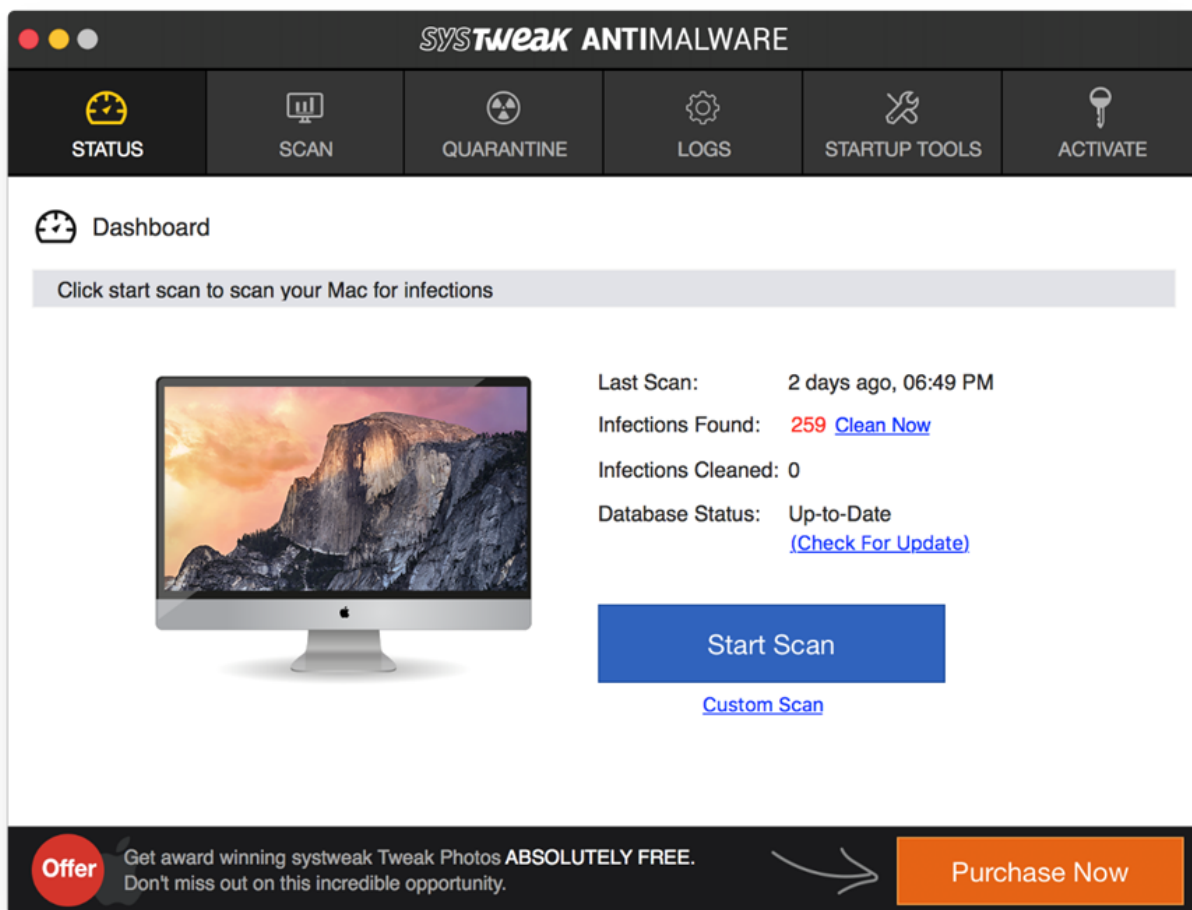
SYSTWEAK ANTIMALWARE

STATUS
SCAN
QUARANTINE
LOGS
STARTUP TOOLS
ACTIVATE

Dashboard

Click start scan to scan your Mac for infections

Last Scan: 2 days ago, 06:49 PM
Infections Found: 259 Clean Now
Infections Cleaned: 0
Database Status: Up-to-Date
(Check For Update)

Start Scan

Custom Scan

Offer
Get award winning systweak Tweak Photos ABSOLUTELY FREE.
Don't miss out on this incredible opportunity.

Purchase Now